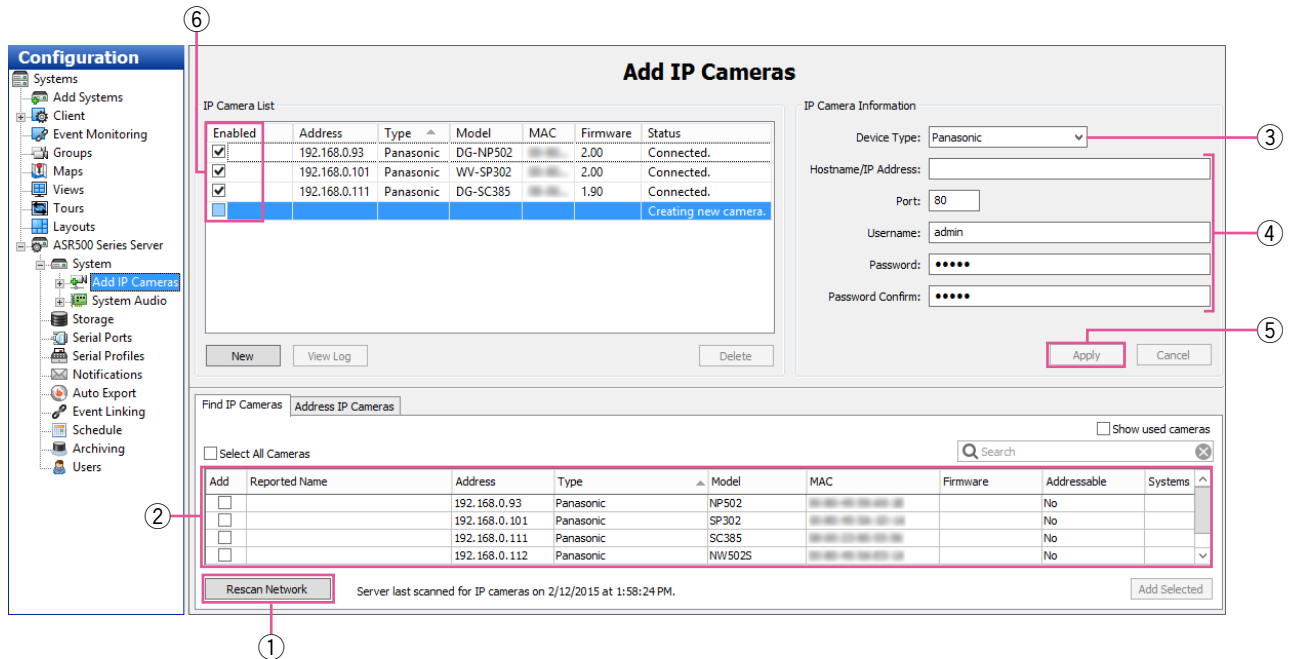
Configuration

Systems
Add Systems
Client
Event Monitoring
Groups
Maps
Views
Tours
Layouts
ASR500 Series Server
System
Add IP Cameras
System Audio
Storage
Serial Ports
Serial Profiles
Notifications
Auto Export
Event Linking
Schedule
Archiving
Users

⑥

Add IP Cameras

IP Camera List

| Enabled | Address | Type | Model | MAC | Firmware | Status |
|---|---|---|---|---|---|---|
| ☑ | 192.168.0.93 | Panasonic | DG-NP502 | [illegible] | 2.00 | Connected. |
| ☑ | 192.168.0.101 | Panasonic | WV-SP302 | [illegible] | 2.00 | Connected. |
| ☑ | 192.168.0.111 | Panasonic | DG-SC385 | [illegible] | 1.90 | Connected. |
| ☐ | | | | | | Creating new camera. |

New View Log Delete

IP Camera Information

Device Type: Panasonic ③
Hostname/IP Address:
Port: 80
Username: admin ④
Password: ●●●●●
Password Confirm: ●●●●●

⑤
Apply Cancel

Find IP Cameras Address IP Cameras

Show used cameras
Select All Cameras
Search

②

| Add | Reported Name | Address | Type | Model | MAC | Firmware | Addressable | Systems |
|---|---|---|---|---|---|---|---|---|
| ☐ | | 192.168.0.93 | Panasonic | NP502 | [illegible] | | No | |
| ☐ | | 192.168.0.101 | Panasonic | SP302 | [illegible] | | No | |
| ☐ | | 192.168.0.111 | Panasonic | SC385 | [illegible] | | No | |
| ☐ | | 192.168.0.112 | Panasonic | NW502S | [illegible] | | No | |

Rescan Network Server last scanned for IP cameras on 2/12/2015 at 1:58:24 PM. Add Selected

①